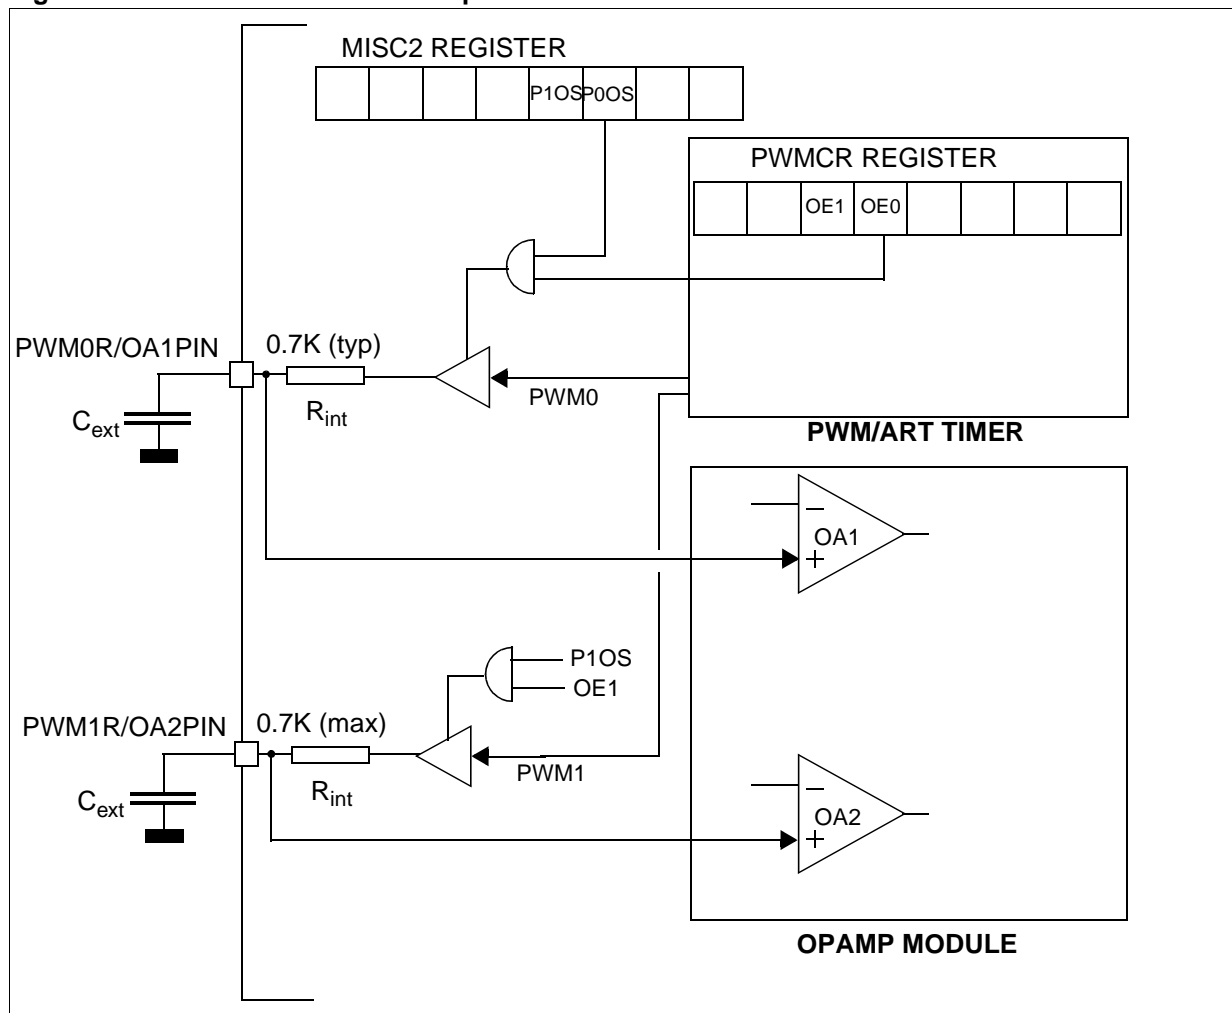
MISC2 REGISTER

P1OS P0OS

PWMCR REGISTER

OE1 OE0

PWM0R/OA1PIN

0.7K (typ)

$C_{ext}$

$R_{int}$

PWM0

PWM/ART TIMER

OA1

P1OS

OE1

PWM1R/OA2PIN

0.7K (max)

$C_{ext}$

$R_{int}$

PWM1

OA2

OPAMP MODULE